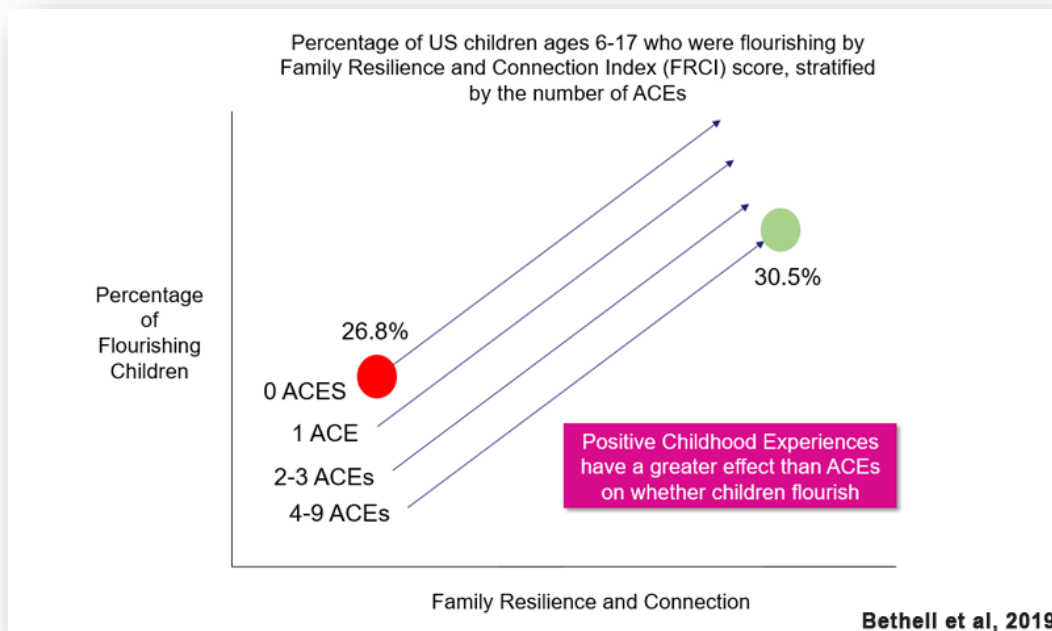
Percentage of US children ages 6-17 who were flourishing by Family Resilience and Connection Index (FRCI) score, stratified by the number of ACEs

Percentage of Flourishing Children

26.8%

0 ACES

1 ACE

2-3 ACEs

4-9 ACEs

30.5%

Positive Childhood Experiences have a greater effect than ACEs on whether children flourish

Family Resilience and Connection

Bethell et al, 2019